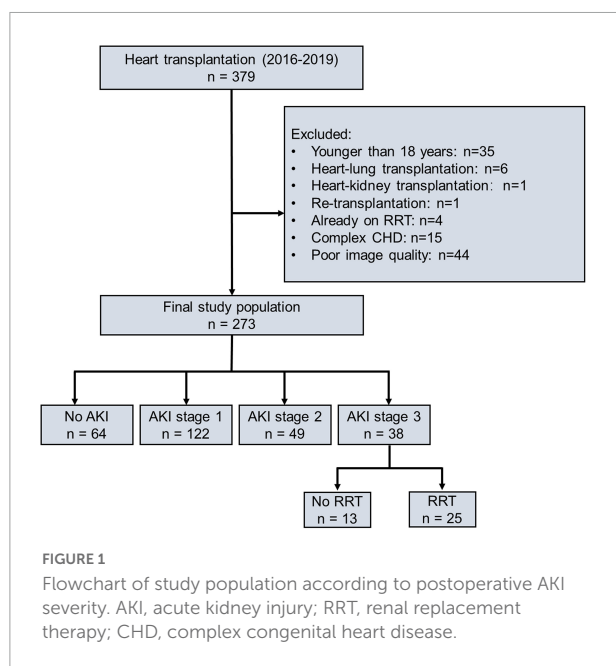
Heart transplantation (2016-2019)
n = 379

Excluded:
• Younger than 18 years: n=35
• Heart-lung transplantation: n=6
• Heart-kidney transplantation: n=1
• Re-transplantation: n=1
• Already on RRT: n=4
• Complex CHD: n=15
• Poor image quality: n=44

Final study population
n = 273

No AKI
n = 64

AKI stage 1
n = 122

AKI stage 2
n = 49

AKI stage 3
n = 38

No RRT
n = 13

RRT
n = 25

FIGURE 1
Flowchart of study population according to postoperative AKI severity. AKI, acute kidney injury; RRT, renal replacement therapy; CHD, complex congenital heart disease.